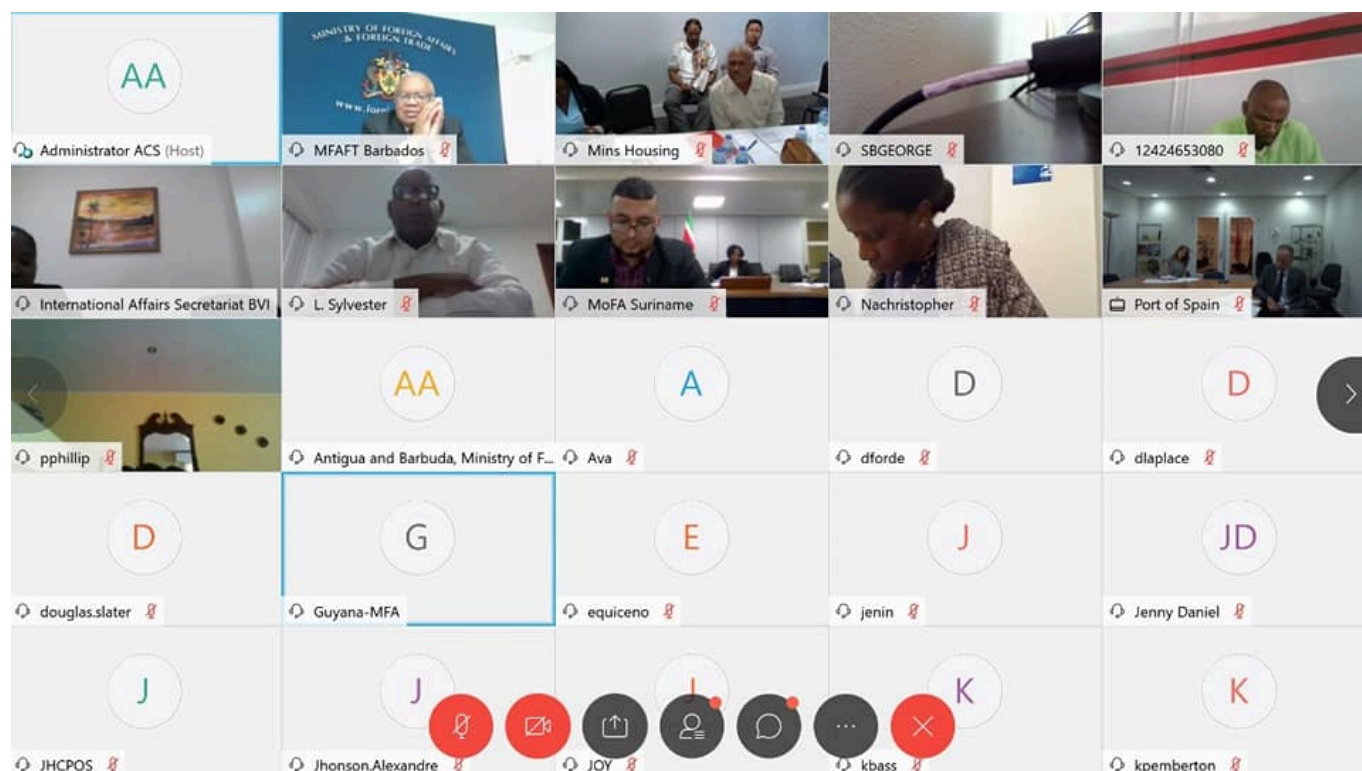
AA
Administrator ACS (Host)

MINISTRY OF FOREIGN AFFAIRS & FOREIGN TRADE
www.forei
MFAFT Barbados

Mins Housing

SBGEORGE

12424653080

International Affairs Secretariat BVI

L. Sylvester

MoFA Suriname

Nachristopher

Port of Spain

pphillip

AA
Antigua and Barbuda, Ministry of F...

A
Ava

D
dforde

D
dlaplace

D
douglas.slater

G
Guyana-MFA

E
equiceno

J
jenin

JD
Jenny Daniel

J
JHCPOS

J
Jhonson.Alexandre

J
JOY

K
kbass

K
kpemberton